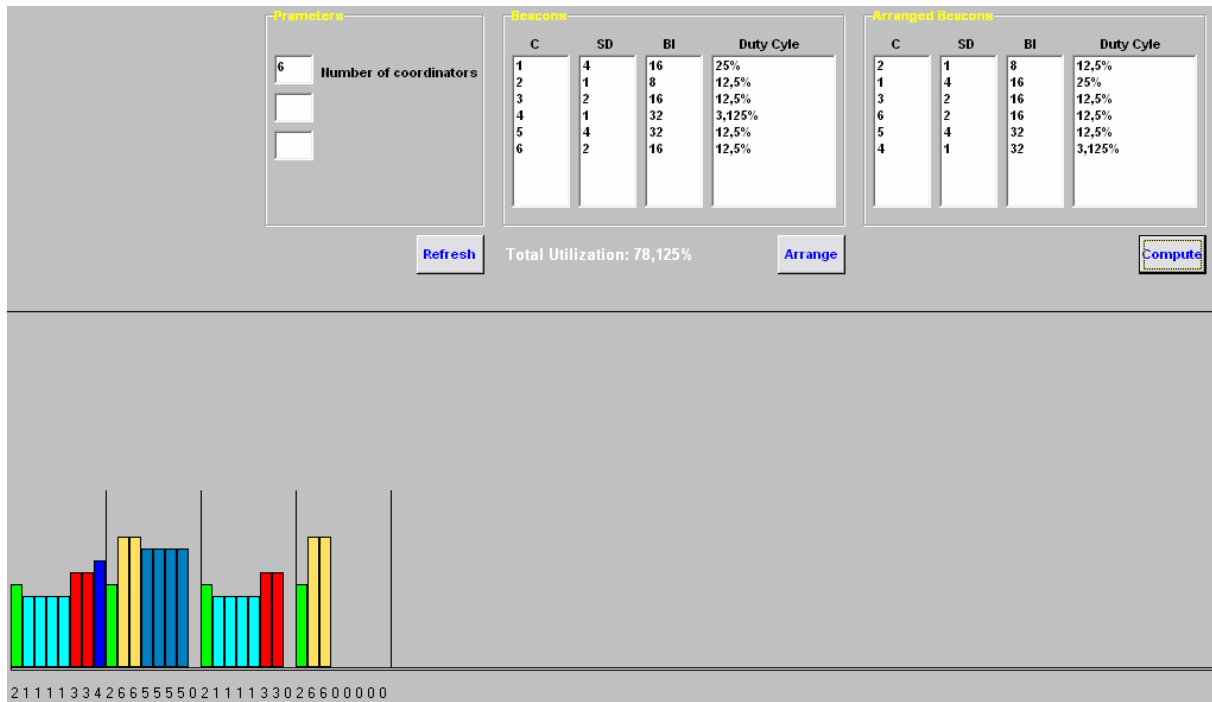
Prameters

6 Number of coordinators

Beacons

| C | SD | BI | Duty Cyle |
|---|---|---|---|
| 1 | 4 | 16 | 25% |
| 2 | 1 | 8 | 12,5% |
| 3 | 2 | 16 | 12,5% |
| 4 | 1 | 32 | 3,125% |
| 5 | 4 | 32 | 12,5% |
| 6 | 2 | 16 | 12,5% |

Arranged Beacons

| C | SD | BI | Duty Cyle |
|---|---|---|---|
| 2 | 1 | 8 | 12,5% |
| 1 | 4 | 16 | 25% |
| 3 | 2 | 16 | 12,5% |
| 6 | 2 | 16 | 12,5% |
| 5 | 4 | 32 | 12,5% |
| 4 | 1 | 32 | 3,125% |

Refresh

Total Utilization: 78,125%

Arrange

Compute

2 1 1 1 1 3 3 4 2 6 6 5 5 5 5 0 2 1 1 1 1 3 3 0 2 6 6 0 0 0 0 0